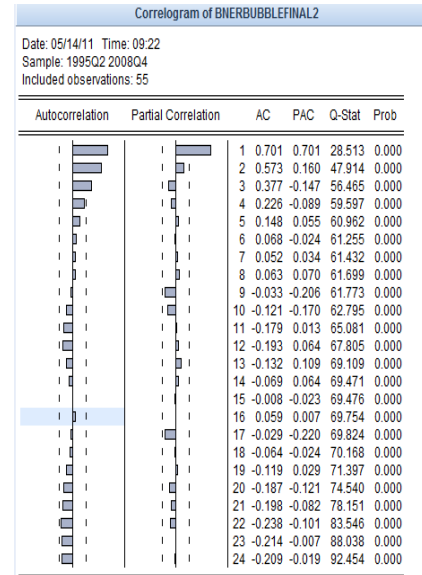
Correlogram of BNERBUBBLEFINAL2

Date: 05/14/11 Time: 09:22
Sample: 1995Q2 2008Q4
Included observations: 55

| Autocorrelation | Partial Correlation | | AC | PAC | Q-Stat | Prob |
|---|---|---|---|---|---|---|
| | | 1 | 0.701 | 0.701 | 28.513 | 0.000 |
| | | 2 | 0.573 | 0.160 | 47.914 | 0.000 |
| | | 3 | 0.377 | -0.147 | 56.465 | 0.000 |
| | | 4 | 0.226 | -0.089 | 59.597 | 0.000 |
| | | 5 | 0.148 | 0.055 | 60.962 | 0.000 |
| | | 6 | 0.068 | -0.024 | 61.255 | 0.000 |
| | | 7 | 0.052 | 0.034 | 61.432 | 0.000 |
| | | 8 | 0.063 | 0.070 | 61.699 | 0.000 |
| | | 9 | -0.033 | -0.206 | 61.773 | 0.000 |
| | | 10 | -0.121 | -0.170 | 62.795 | 0.000 |
| | | 11 | -0.179 | 0.013 | 65.081 | 0.000 |
| | | 12 | -0.193 | 0.064 | 67.805 | 0.000 |
| | | 13 | -0.132 | 0.109 | 69.109 | 0.000 |
| | | 14 | -0.069 | 0.064 | 69.471 | 0.000 |
| | | 15 | -0.008 | -0.023 | 69.476 | 0.000 |
| | | 16 | 0.059 | 0.007 | 69.754 | 0.000 |
| | | 17 | -0.029 | -0.220 | 69.824 | 0.000 |
| | | 18 | -0.064 | -0.024 | 70.168 | 0.000 |
| | | 19 | -0.119 | 0.029 | 71.397 | 0.000 |
| | | 20 | -0.187 | -0.121 | 74.540 | 0.000 |
| | | 21 | -0.198 | -0.082 | 78.151 | 0.000 |
| | | 22 | -0.238 | -0.101 | 83.546 | 0.000 |
| | | 23 | -0.214 | -0.007 | 88.038 | 0.000 |
| | | 24 | -0.209 | -0.019 | 92.454 | 0.000 |